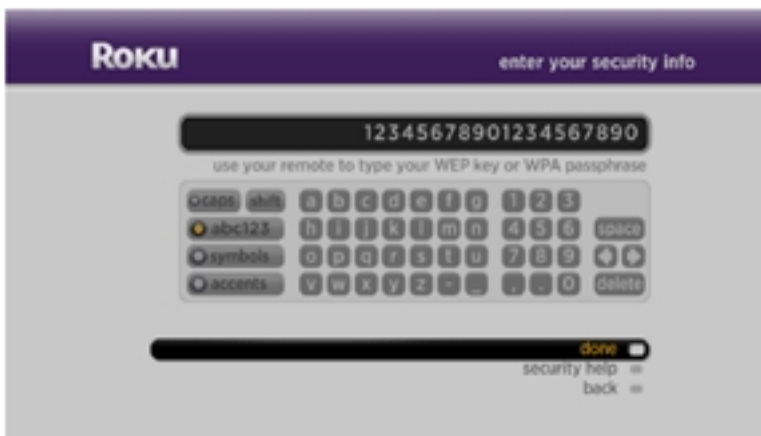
Roku

enter your security info

12345678901234567890

use your remote to type your WEP key or WPA passphrase

caps shift
abc123
symbols
accents

a b c d e f g
h i j k l m n
o p q r s t u
v w x y z - _

1 2 3
4 5 6
7 8 9
. , 0

space
delete

done
security help
back